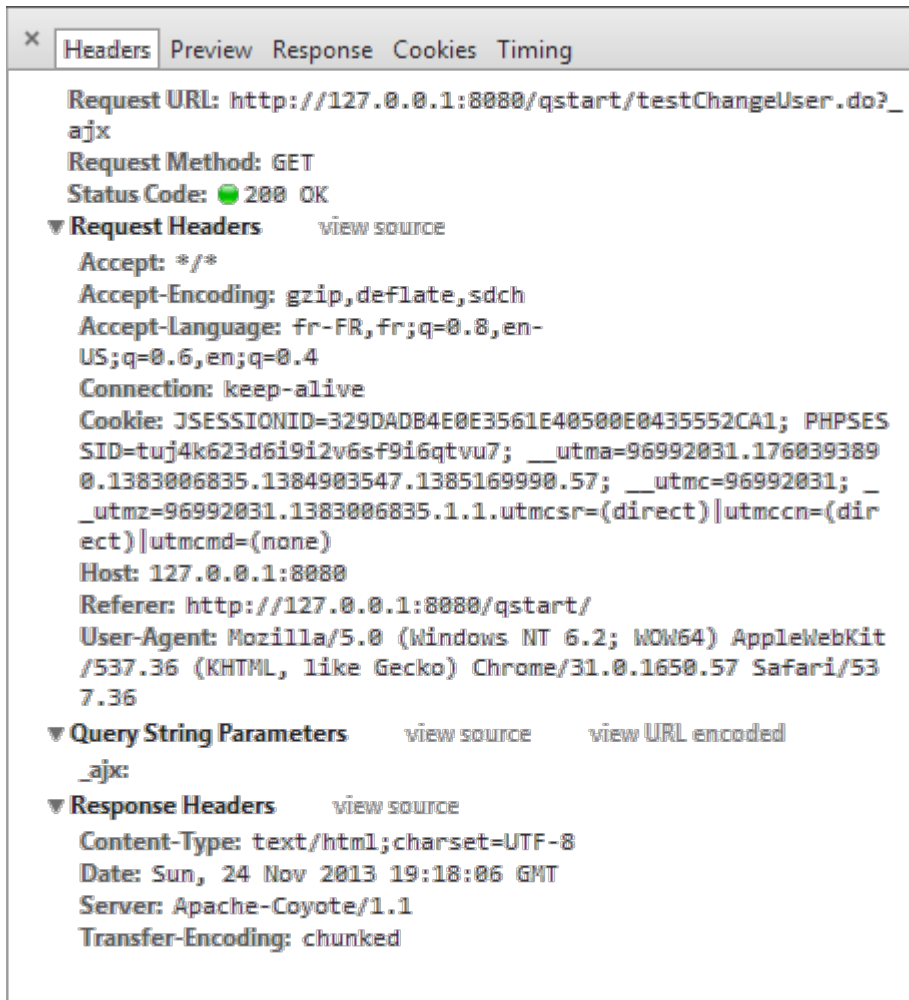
× Headers Preview Response Cookies Timing

Request URL: http://127.0.0.1:8080/qstart/testChangeUser.do?_ajx
Request Method: GET
Status Code: 200 OK

▼Request Headers view source
Accept: */*
Accept-Encoding: gzip,deflate,sdch
Accept-Language: fr-FR,fr;q=0.8,en-US;q=0.6,en;q=0.4
Connection: keep-alive
Cookie: JSESSIONID=329DADB4E0E3561E40500E0435552CA1; PHPSESSID=tuj4k623d6i9i2v6sf9i6qtvu7; __utma=96992031.1760393890.1383006835.1384903547.1385169990.57; __utmc=96992031; __utmz=96992031.1383006835.1.1.utmcsr=(direct)|utmccn=(direct)|utmcmd=(none)
Host: 127.0.0.1:8080
Referer: http://127.0.0.1:8080/qstart/
User-Agent: Mozilla/5.0 (Windows NT 6.2; WOW64) AppleWebKit/537.36 (KHTML, like Gecko) Chrome/31.0.1650.57 Safari/537.36

▼Query String Parameters view source view URL encoded
_ajx:

▼Response Headers view source
Content-Type: text/html;charset=UTF-8
Date: Sun, 24 Nov 2013 19:18:06 GMT
Server: Apache-Coyote/1.1
Transfer-Encoding: chunked